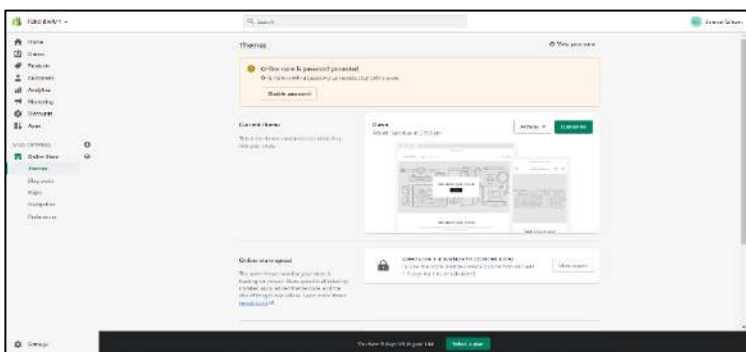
Home
Orders
Products
Customers
Analytics
Marketing
Discounts
Apps

SALES CHANNELS
Online Store
Themes
Blog posts
Pages
Navigation
Preferences

Settings

Search

Themes

View your store

Online store is password protected
Only visitors with a password can access your online store.

Disable password

Current theme

This is the theme customers see when they visit your store.

Dawn
Added: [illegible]

Actions
Customize

Online store speed

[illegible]

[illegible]

View report

You have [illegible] days left in your trial

Select a plan